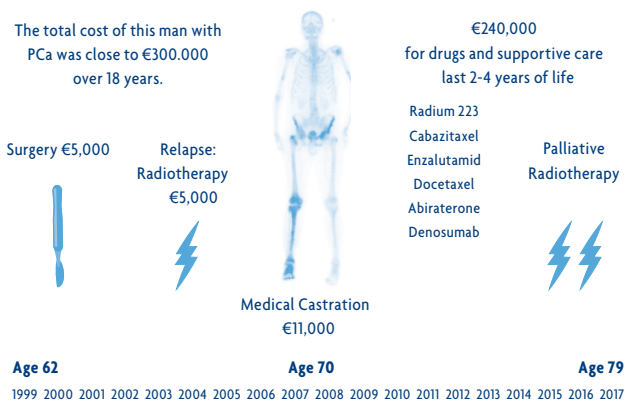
The total cost of this man with PCa was close to €300.000 over 18 years.

€240,000
for drugs and supportive care last 2-4 years of life

Surgery €5,000

Relapse: Radiotherapy €5,000

Radium 223
Cabazitaxel
Enzalutamid
Docetaxel
Abiraterone
Denosumab

Palliative Radiotherapy

Medical Castration
€11,000

Age 62

Age 70

Age 79

1999 2000 2001 2002 2003 2004 2005 2006 2007 2008 2009 2010 2011 2012 2013 2014 2015 2016 2017